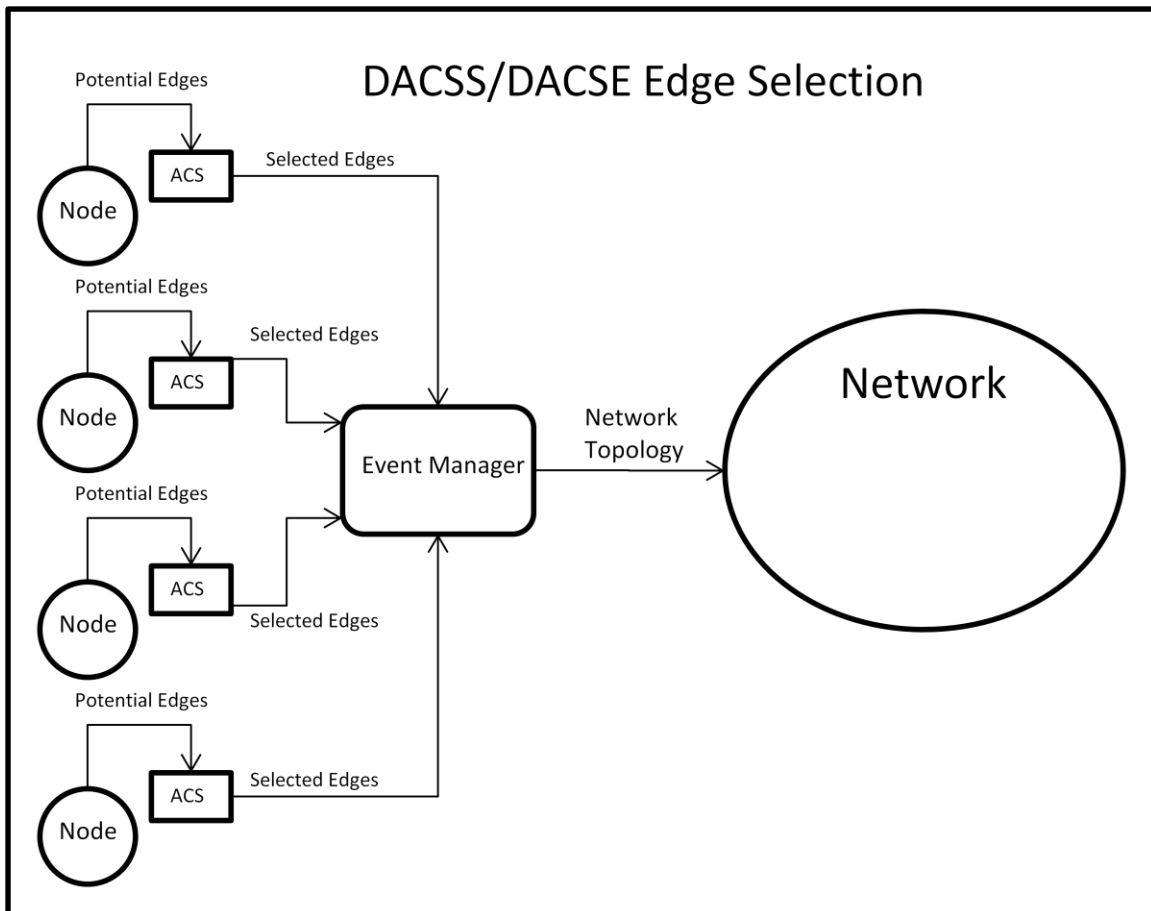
DACSS/DACSE Edge Selection

Potential Edges
ACS
Selected Edges
Node

Potential Edges
Selected Edges
ACS
Node

Potential Edges
ACS
Node
Selected Edges

Potential Edges
ACS
Selected Edges
Node

Event Manager

Network Topology

Network